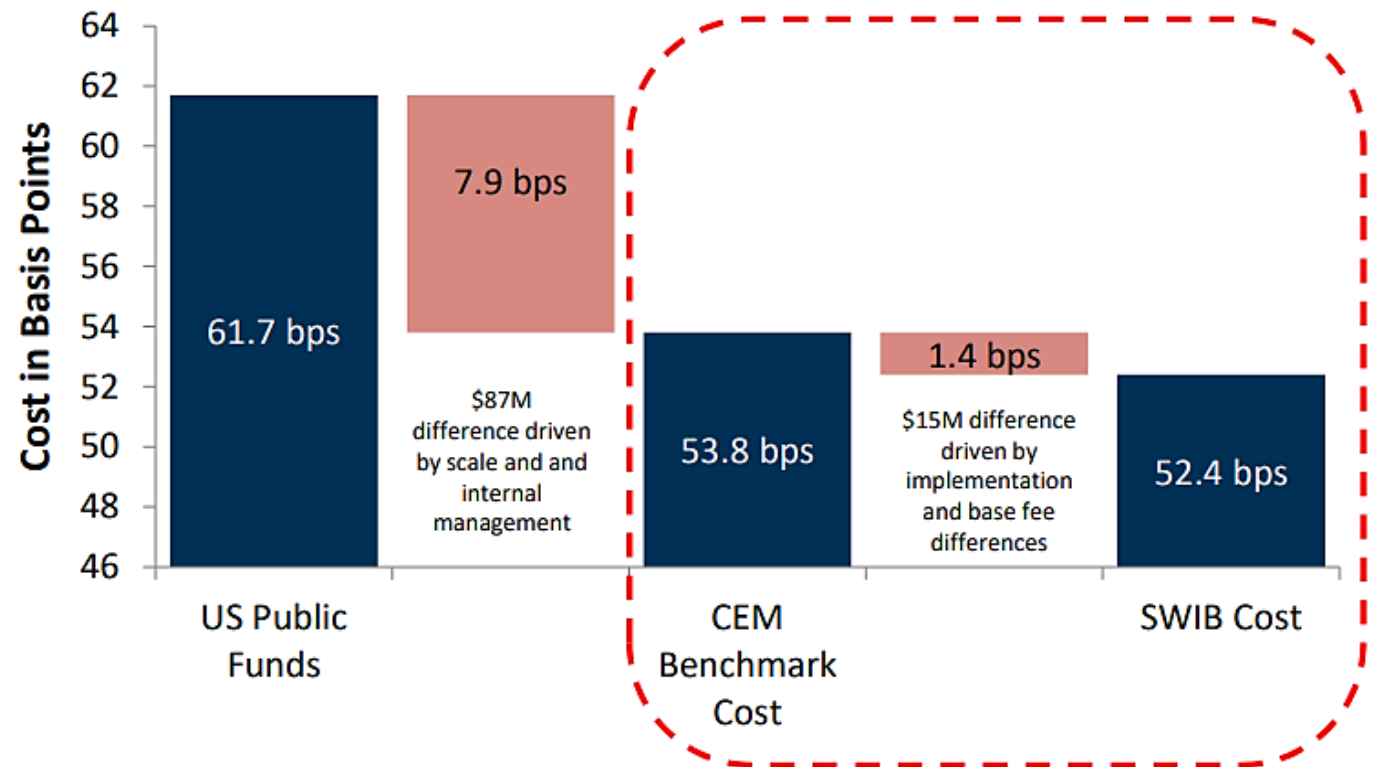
Cost in Basis Points

64
62
60
58
56
54
52
50
48
46

61.7 bps

7.9 bps

$87M difference driven by scale and and internal management

53.8 bps

1.4 bps

$15M difference driven by implementation and base fee differences

52.4 bps

US Public Funds

CEM Benchmark Cost

SWIB Cost